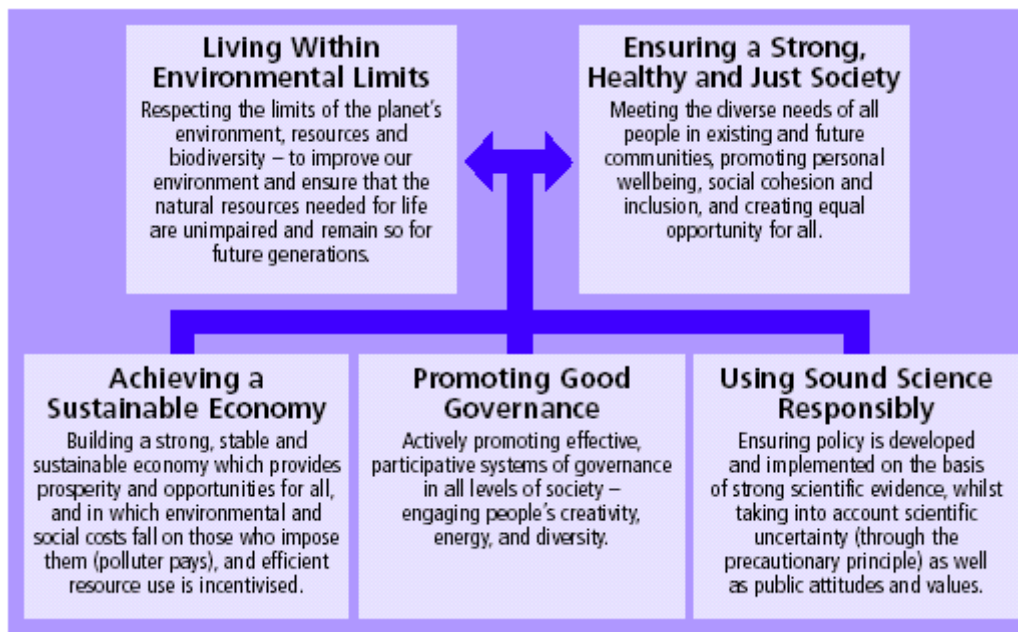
Living Within Environmental Limits
Respecting the limits of the planet's environment, resources and biodiversity – to improve our environment and ensure that the natural resources needed for life are unimpaired and remain so for future generations.

Ensuring a Strong, Healthy and Just Society
Meeting the diverse needs of all people in existing and future communities, promoting personal wellbeing, social cohesion and inclusion, and creating equal opportunity for all.

Achieving a Sustainable Economy
Building a strong, stable and sustainable economy which provides prosperity and opportunities for all, and in which environmental and social costs fall on those who impose them (polluter pays), and efficient resource use is incentivised.

Promoting Good Governance
Actively promoting effective, participative systems of governance in all levels of society – engaging people's creativity, energy, and diversity.

Using Sound Science Responsibly
Ensuring policy is developed and implemented on the basis of strong scientific evidence, whilst taking into account scientific uncertainty (through the precautionary principle) as well as public attitudes and values.